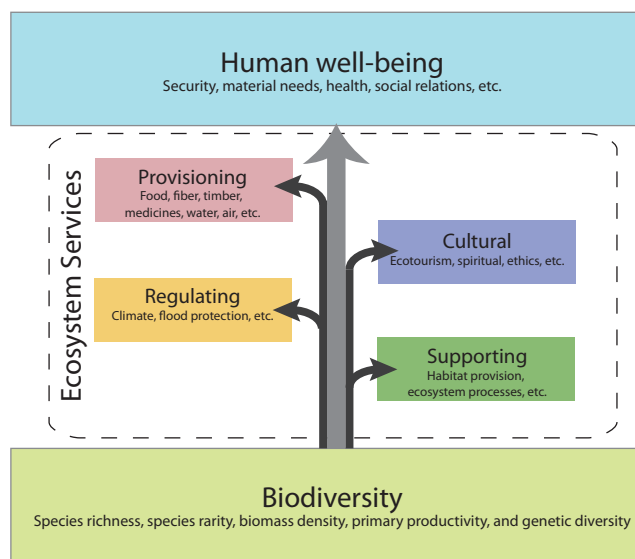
Human well-being
Security, material needs, health, social relations, etc.

Ecosystem Services

Provisioning
Food, fiber, timber, medicines, water, air, etc.

Cultural
Ecotourism, spiritual, ethics, etc.

Regulating
Climate, flood protection, etc.

Supporting
Habitat provision, ecosystem processes, etc.

Biodiversity
Species richness, species rarity, biomass density, primary productivity, and genetic diversity